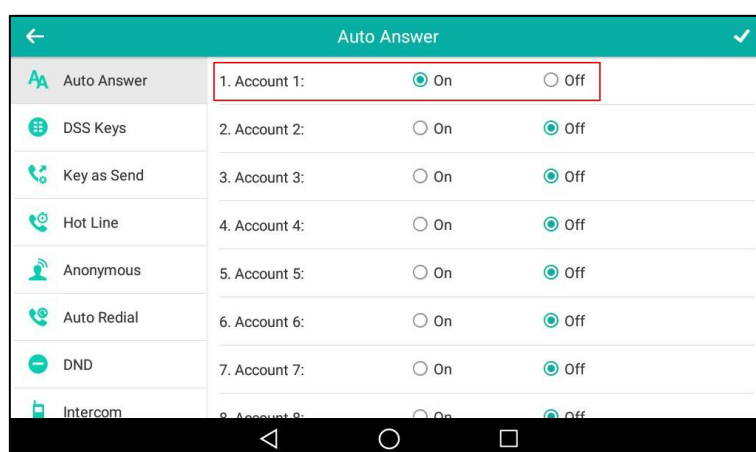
Auto Answer

Auto Answer
DSS Keys
Key as Send
Hot Line
Anonymous
Auto Redial
DND
Intercom

| | | |
|---|---|---|
| 1. Account 1: | On | Off |
| 2. Account 2: | On | Off |
| 3. Account 3: | On | Off |
| 4. Account 4: | On | Off |
| 5. Account 5: | On | Off |
| 6. Account 6: | On | Off |
| 7. Account 7: | On | Off |
| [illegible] | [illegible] | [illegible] |